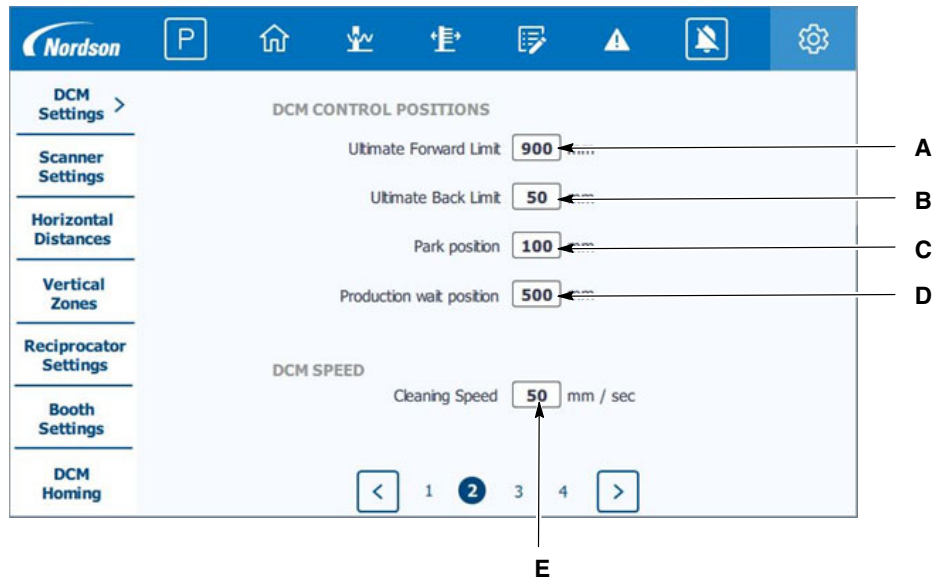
Nordson

P

DCM Settings >

Scanner Settings

Horizontal Distances

Vertical Zones

Reciprocator Settings

Booth Settings

DCM Homing

DCM CONTROL POSITIONS

Ultimate Forward Limit 900 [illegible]

Ultimate Back Limit 50 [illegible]

Park position 100 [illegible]

Production wait position 500 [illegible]

DCM SPEED

Cleaning Speed 50 mm / sec

< 1 2 3 4 >

A

B

C

D

E